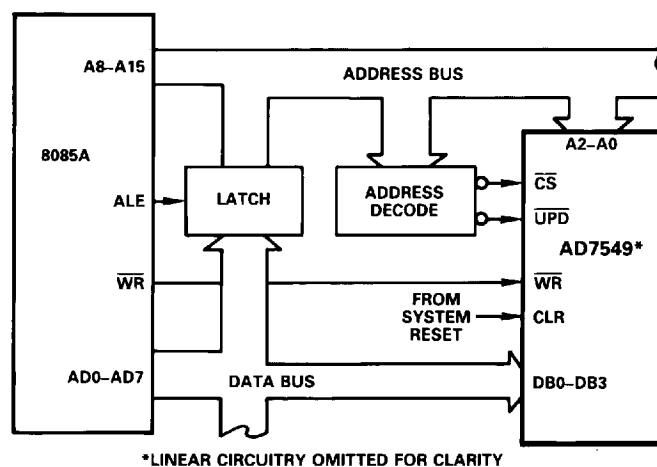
A8–A15

ADDRESS BUS

8085A

A2–A0

ALE

LATCH

ADDRESS DECODE

$\overline{CS}$

$\overline{UPD}$

AD7549*

$\overline{WR}$

$\overline{WR}$

FROM SYSTEM RESET

CLR

AD0–AD7

DATA BUS

DB0–DB3

*LINEAR CIRCUITRY OMITTED FOR CLARITY